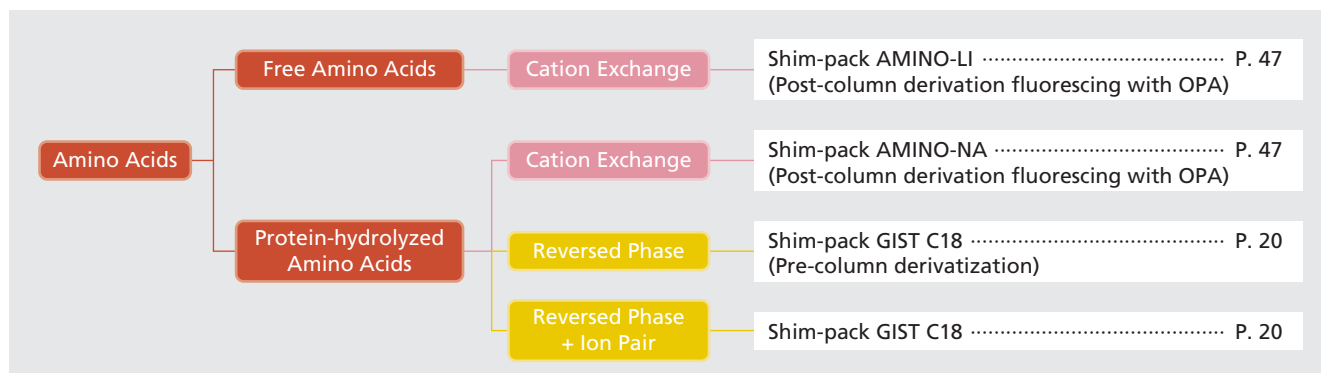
Amino Acids

Free Amino Acids

Cation Exchange

Shim-pack AMINO-LI ································ P. 47
(Post-column derivation fluorescing with OPA)

Protein-hydrolyzed Amino Acids

Cation Exchange

Shim-pack AMINO-NA ································ P. 47
(Post-column derivation fluorescing with OPA)

Reversed Phase

Shim-pack GIST C18 ································ P. 20
(Pre-column derivatization)

Reversed Phase + Ion Pair

Shim-pack GIST C18 ································ P. 20